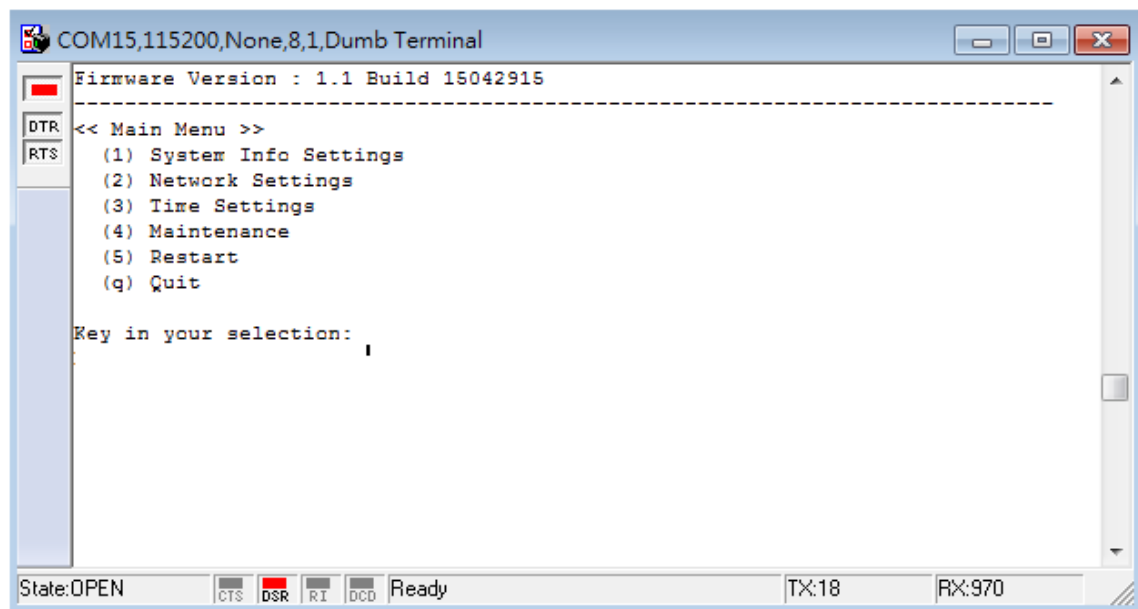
COM15,115200,None,8,1,Dumb Terminal

DTR
RTS

Firmware Version : 1.1 Build 15042915
--------------------------------------------------------------------------------
<< Main Menu >>
(1) System Info Settings
(2) Network Settings
(3) Time Settings
(4) Maintenance
(5) Restart
(q) Quit

Key in your selection:

State:OPEN CTS DSR RI DCD Ready TX:18 RX:970